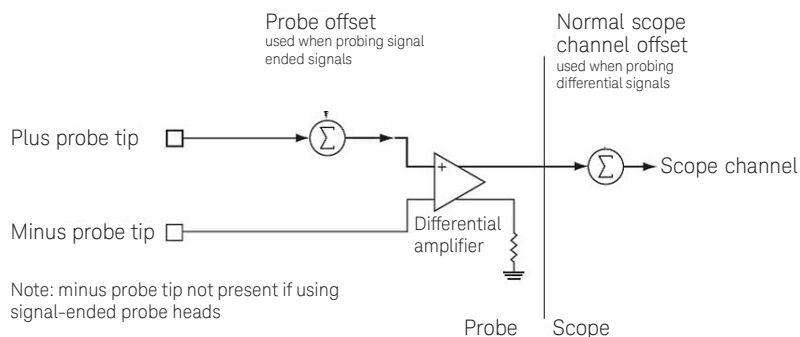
Probe offset
used when probing signal ended signals

Normal scope channel offset
used when probing differential signals

Plus probe tip

$\sum$

+

Differential amplifier

$\sum$

Scope channel

Minus probe tip

Note: minus probe tip not present if using signal-ended probe heads

Probe

Scope